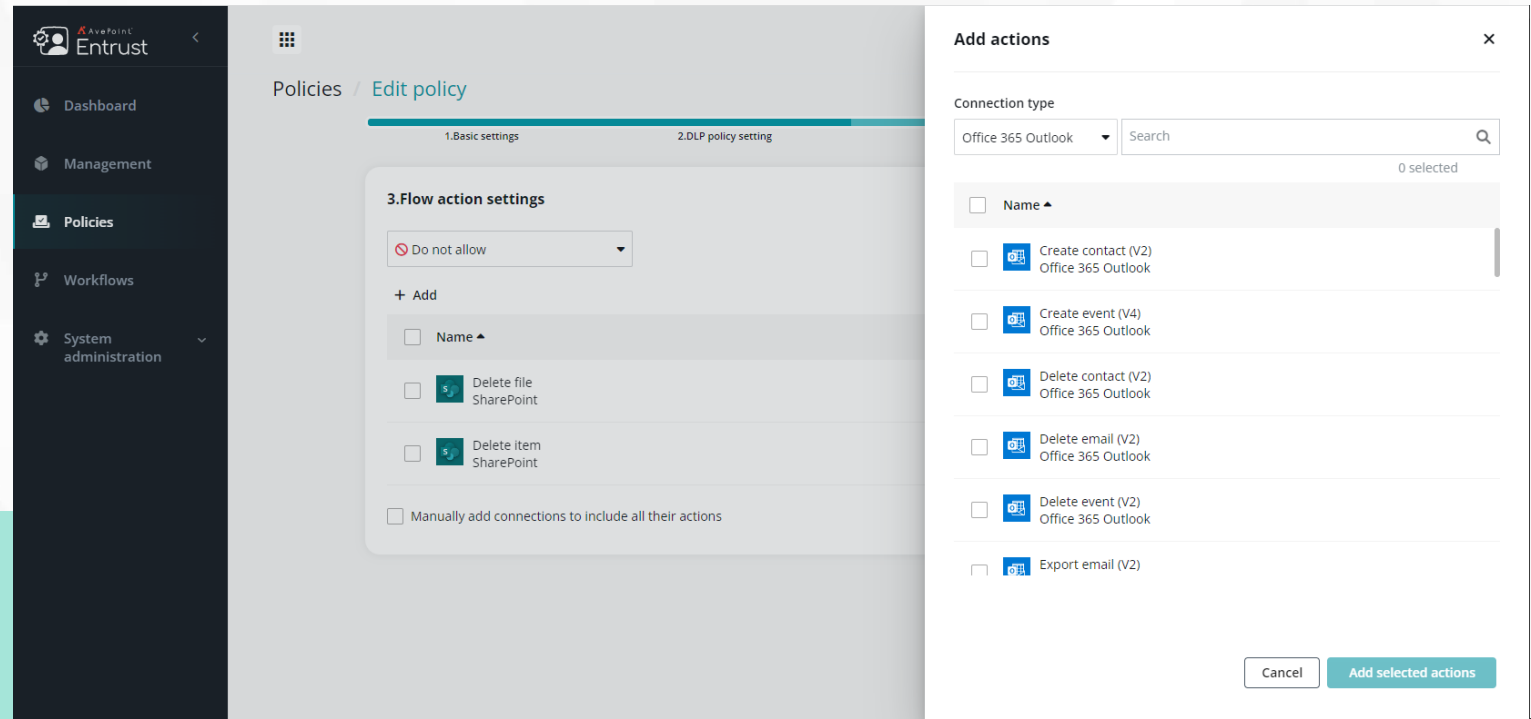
AvePoint Entrust

Dashboard

Management

Policies

Workflows

System administration

Policies / Edit policy

1.Basic settings

2.DLP policy setting

3.Flow action settings

Do not allow

+ Add

Name

Delete file
SharePoint

Delete item
SharePoint

Manually add connections to include all their actions

Add actions

Connection type

Office 365 Outlook

Search

0 selected

Name

Create contact (V2)
Office 365 Outlook

Create event (V4)
Office 365 Outlook

Delete contact (V2)
Office 365 Outlook

Delete email (V2)
Office 365 Outlook

Delete event (V2)
Office 365 Outlook

Export email (V2)

Cancel

Add selected actions